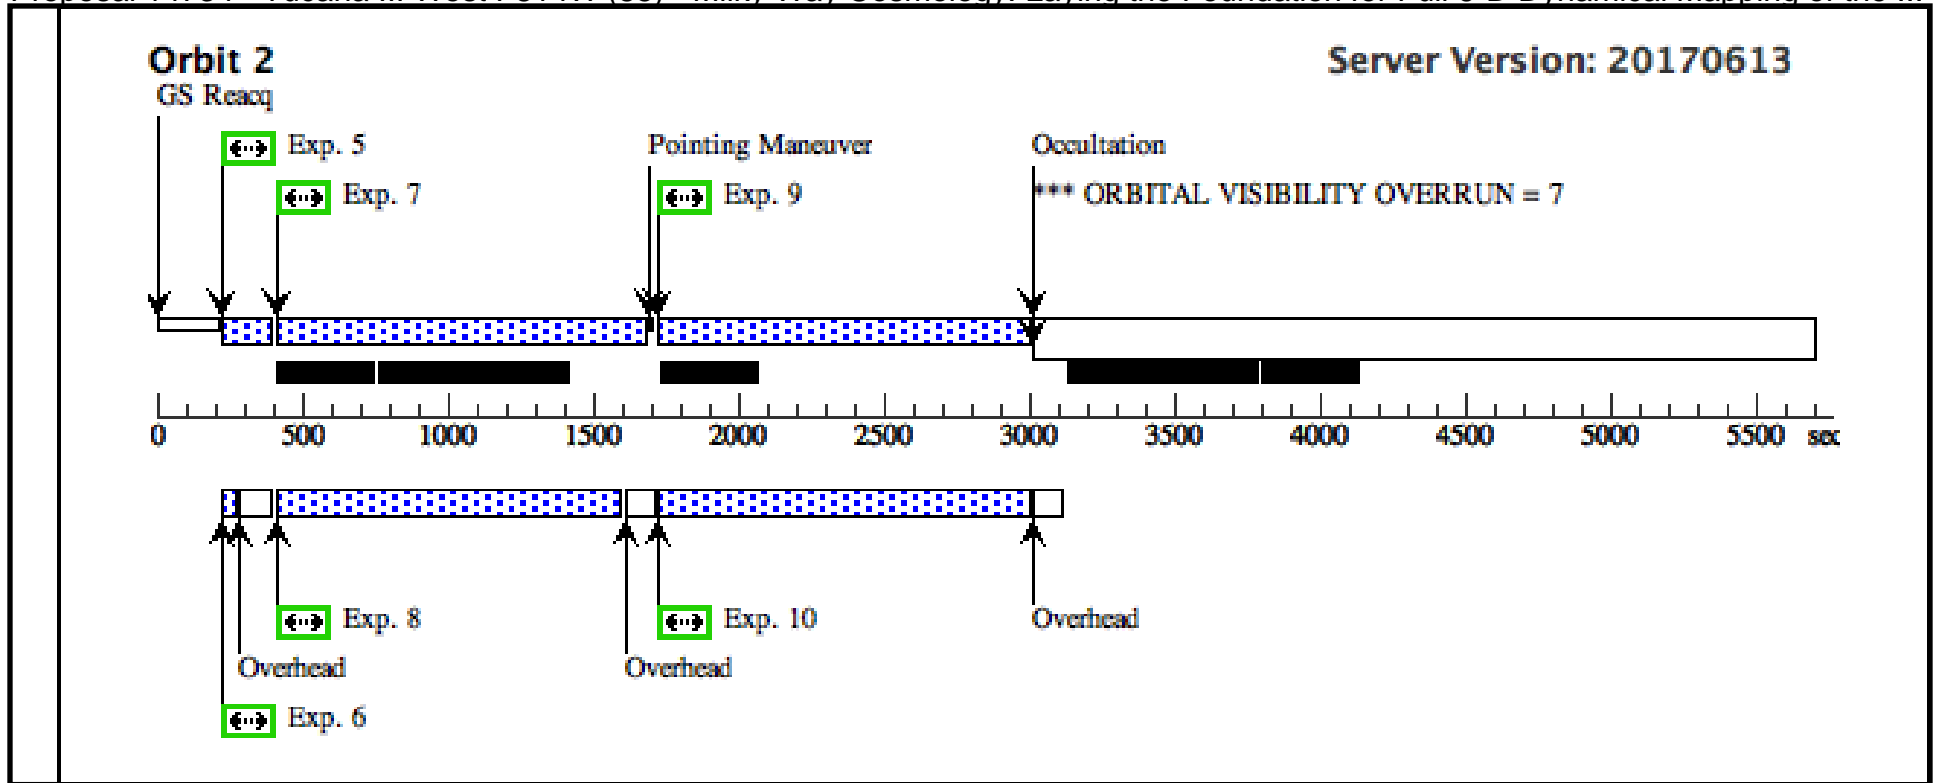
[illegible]

Orbit 2

Server Version: 20170613

GS Reacq

Exp. 5

Exp. 7

Pointing Maneuver

Exp. 9

Occultation

*** ORBITAL VISIBILITY OVERRUN = 7

0 500 1000 1500 2000 2500 3000 3500 4000 4500 5000 5500 sec

Exp. 8

Exp. 10

Overhead

Overhead

Overhead

Exp. 6